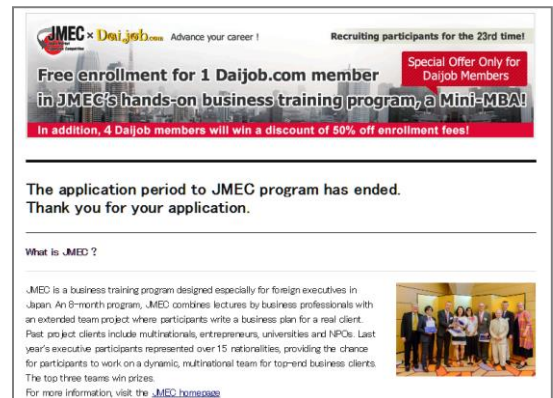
JMEC × Daijob.com Advance your career !

Recruiting participants for the 23rd time!

Special Offer Only for Daijob Members

Free enrollment for 1 Daijob.com member in JMEC's hands-on business training program, a Mini-MBA!

In addition, 4 Daijob members will win a discount of 50% off enrollment fees!

The application period to JMEC program has ended.
Thank you for your application.

What is JMEC ?

JMEC is a business training program designed especially for foreign executives in Japan. An 8-month program, JMEC combines lectures by business professionals with an extended team project where participants write a business plan for a real client. Past project clients include multinationals, entrepreneurs, universities and NPOs. Last year's executive participants represented over 15 nationalities, providing the chance for participants to work on a dynamic, multinational team for top-end business clients. The top three teams win prizes.
For more information, visit the JMEC homepage